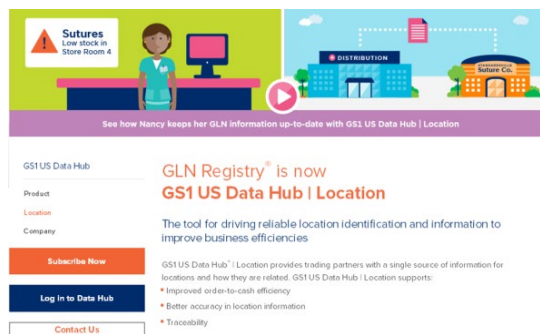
Sutures
Low stock in Store Room 4

DISTRIBUTION

Suture Co.

See how Nancy keeps her GLN information up-to-date with GS1 US Data Hub | Location

GS1 US Data Hub

Product

Location

Company

Subscribe Now

Log in to Data Hub

Contact Us

GLN Registry® is now
GS1 US Data Hub | Location

The tool for driving reliable location identification and information to improve business efficiencies

GS1 US Data Hub® | Location provides trading partners with a single source of information for locations and how they are related. GS1 US Data Hub | Location supports:

Improved order-to-cash efficiency

Better accuracy in location information

Traceability